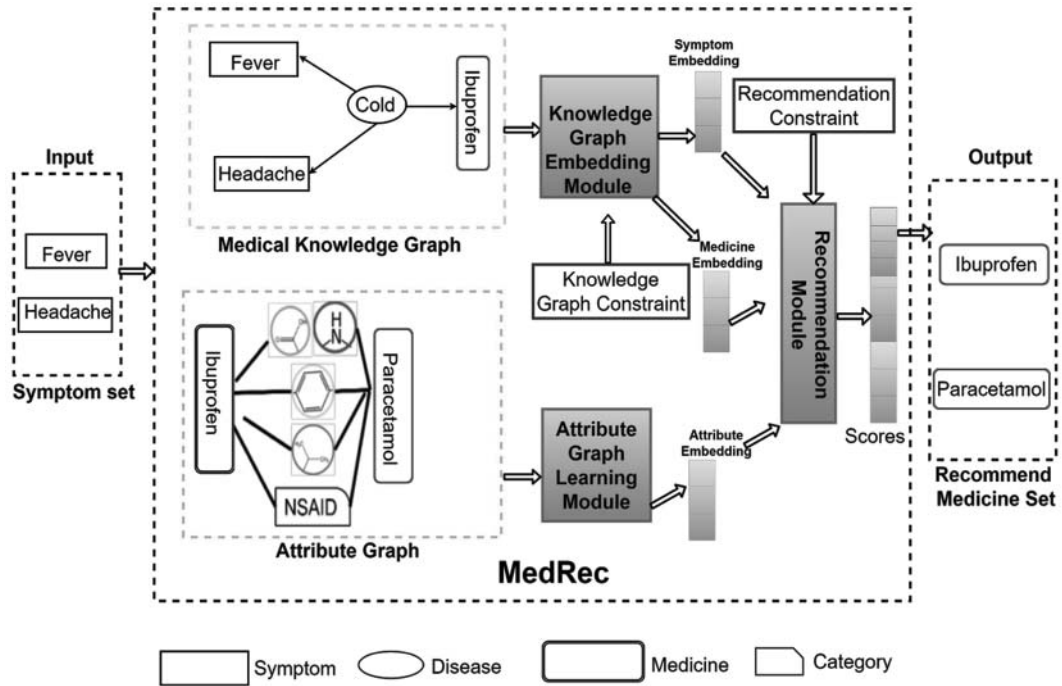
Input

Fever

Headache

Symptom set

Fever

Cold

Ibuprofen

Headache

Medical Knowledge Graph

Knowledge Graph Embedding Module

Symptom Embedding

Recommendation Constraint

Knowledge Graph Constraint

Medicine Embedding

Ibuprofen

H
N

Paracetamol

NSAID

Attribute Graph

Attribute Graph Learning Module

Attribute Embedding

Recommendation Module

Scores

Output

Ibuprofen

Paracetamol

Recommend Medicine Set

MedRec

Symptom Disease Medicine Category